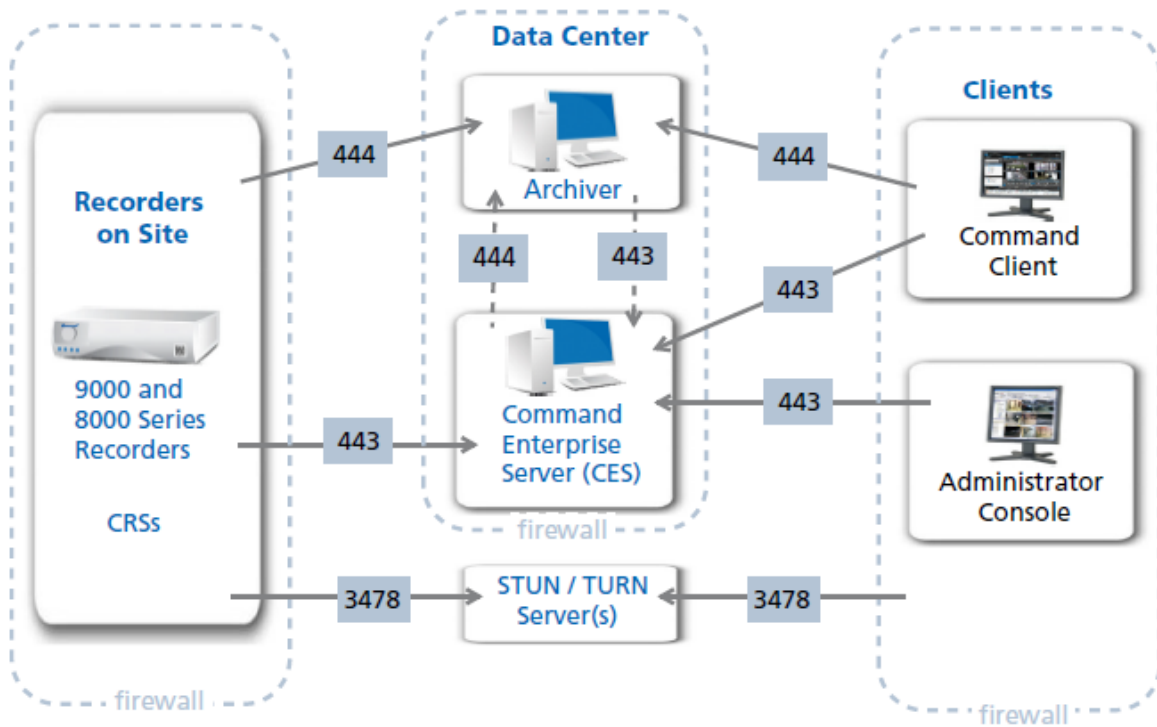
Data Center

Clients

Recorders on Site

444

Archiver

444

Command Client

444

443

443

9000 and 8000 Series Recorders

Command Enterprise Server (CES)

443

443

Administrator Console

CRSs

firewall

3478

STUN / TURN Server(s)

3478

firewall

firewall